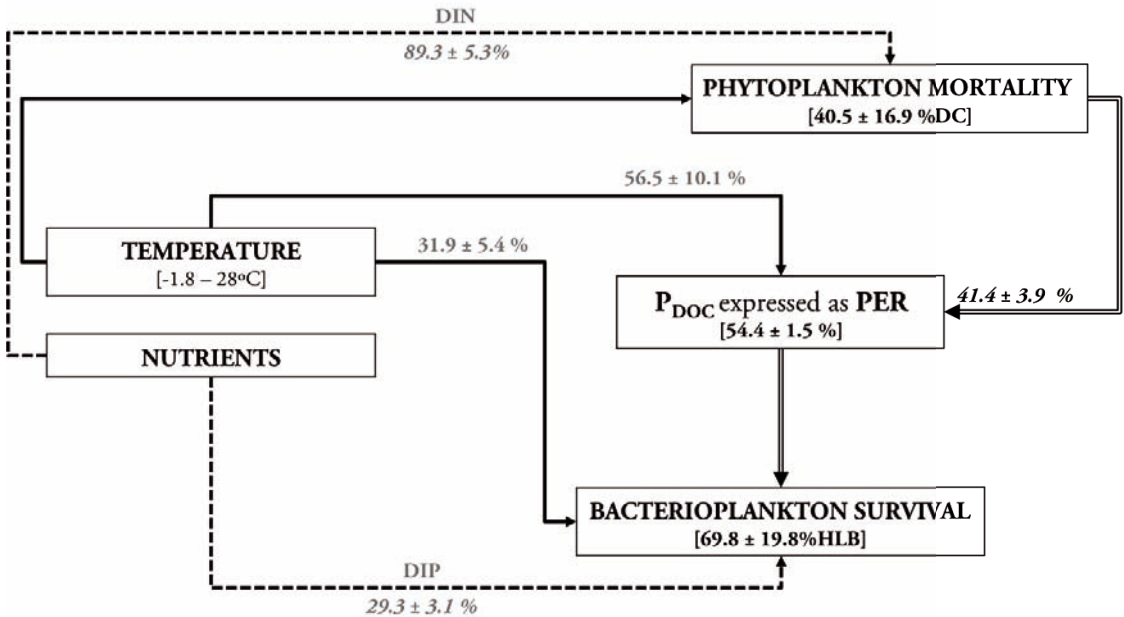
DIN
89.3 ± 5.3%

PHYTOPLANKTON MORTALITY
[40.5 ± 16.9 %DC]

56.5 ± 10.1 %

TEMPERATURE
[-1.8 – 28ºC]

31.9 ± 5.4 %

$P_{DOC}$ expressed as PER
[54.4 ± 1.5 %]

41.4 ± 3.9 %

NUTRIENTS

BACTERIOPLANKTON SURVIVAL
[69.8 ± 19.8%HLB]

DIP
29.3 ± 3.1 %